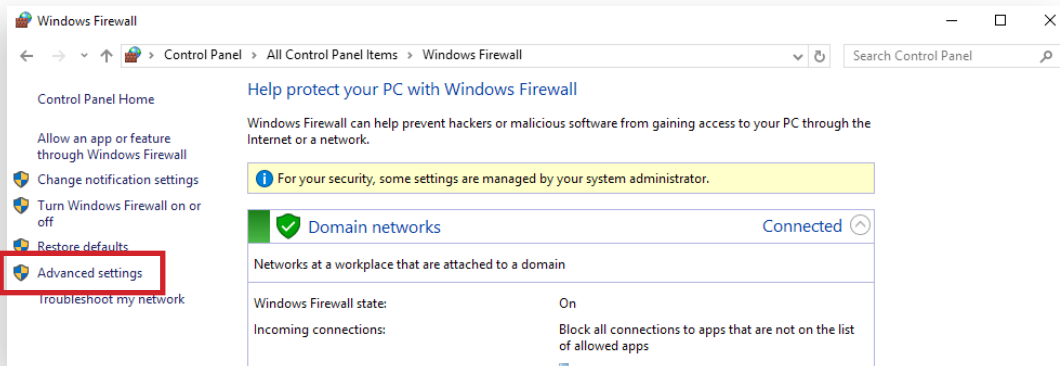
Windows Firewall

Control Panel > All Control Panel Items > Windows Firewall

Search Control Panel

Control Panel Home

Allow an app or feature through Windows Firewall

Change notification settings

Turn Windows Firewall on or off

Restore defaults

Advanced settings

Troubleshoot my network

Help protect your PC with Windows Firewall

Windows Firewall can help prevent hackers or malicious software from gaining access to your PC through the Internet or a network.

For your security, some settings are managed by your system administrator.

Domain networks

Connected

Networks at a workplace that are attached to a domain

| Windows Firewall state: | On |
|---|---|
| Incoming connections: | Block all connections to apps that are not on the list of allowed apps |